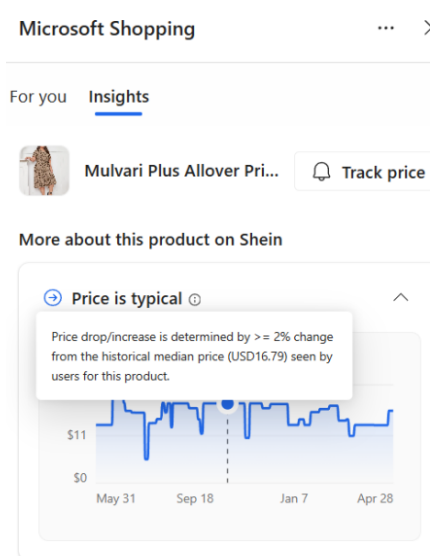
Microsoft Shopping ··· X

For you Insights

Mulvari Plus Allover Pri...

Track price

More about this product on Shein

Price is typical ⓘ

Price drop/increase is determined by >= 2% change from the historical median price (USD16.79) seen by users for this product.

$11

$0

May 31 Sep 18 Jan 7 Apr 28